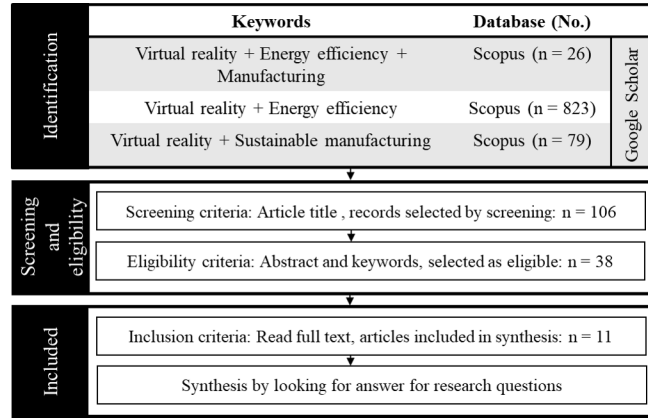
Identification

| Keywords | Database (No.) | |
|---|---|---|
| Virtual reality + Energy efficiency + Manufacturing | Scopus (n = 26) | Google Scholar |
| Virtual reality + Energy efficiency | Scopus (n = 823) | |
| Virtual reality + Sustainable manufacturing | Scopus (n = 79) | |

Screening and eligibility

Screening criteria: Article title , records selected by screening: n = 106

Eligibility criteria: Abstract and keywords, selected as eligible: n = 38

Included

Inclusion criteria: Read full text, articles included in synthesis: n = 11

Synthesis by looking for answer for research questions